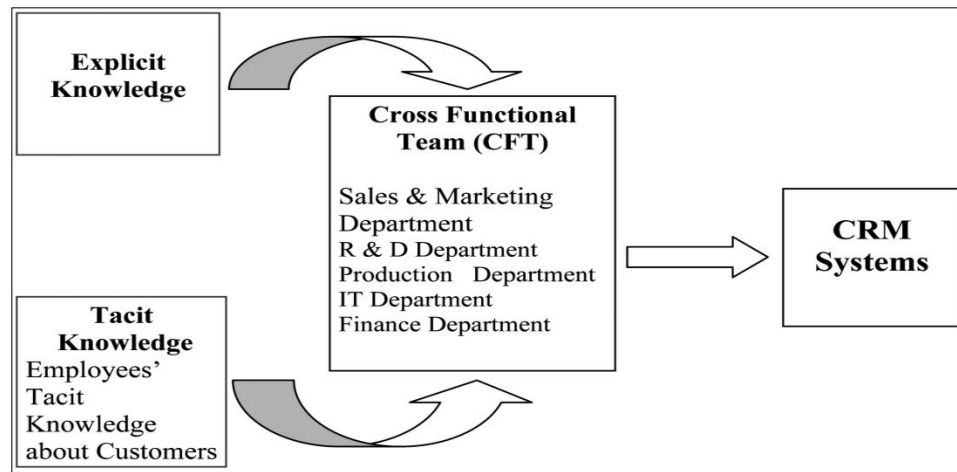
Explicit Knowledge

Cross Functional Team (CFT)

Sales & Marketing Department
R & D Department
Production Department
IT Department
Finance Department

CRM Systems

Tacit Knowledge
Employees' Tacit Knowledge about Customers